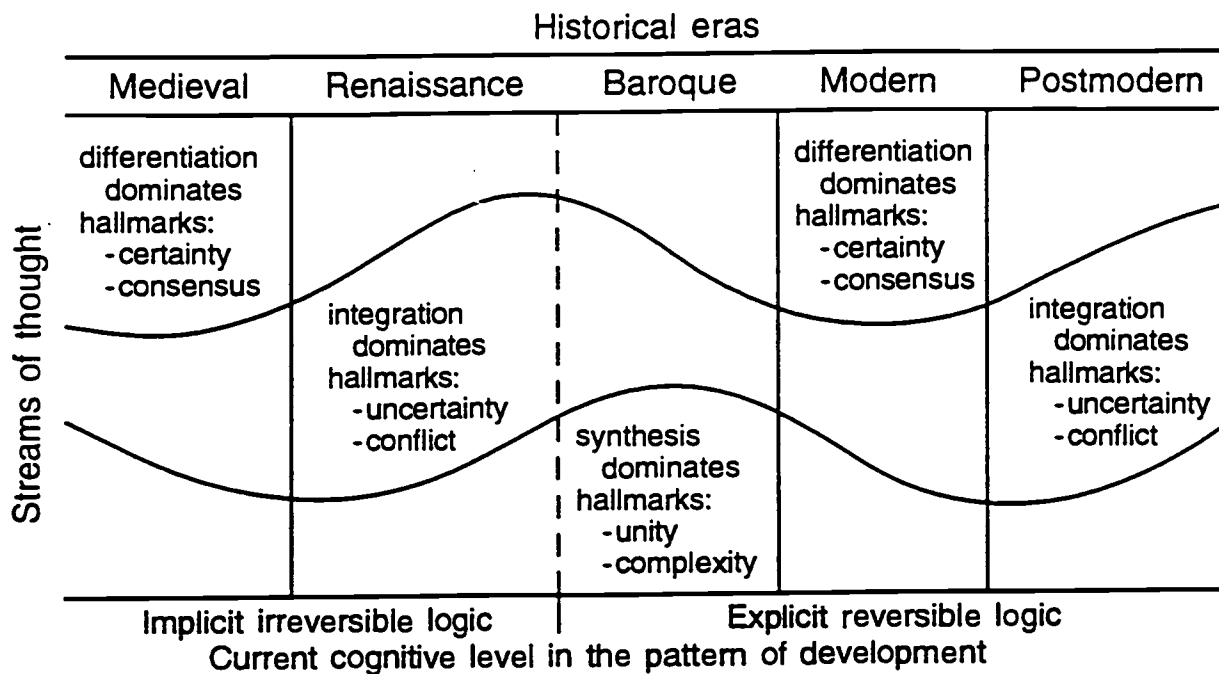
Historical eras

| Medieval | Renaissance | Baroque | Modern | Postmodern |
|---|---|---|---|---|

Streams of thought

differentiation dominates
hallmarks:
-certainty
-consensus

integration dominates
hallmarks:
-uncertainty
-conflict

synthesis dominates
hallmarks:
-unity
-complexity

differentiation dominates
hallmarks:
-certainty
-consensus

integration dominates
hallmarks:
-uncertainty
-conflict

Implicit irreversible logic

Explicit reversible logic

Current cognitive level in the pattern of development